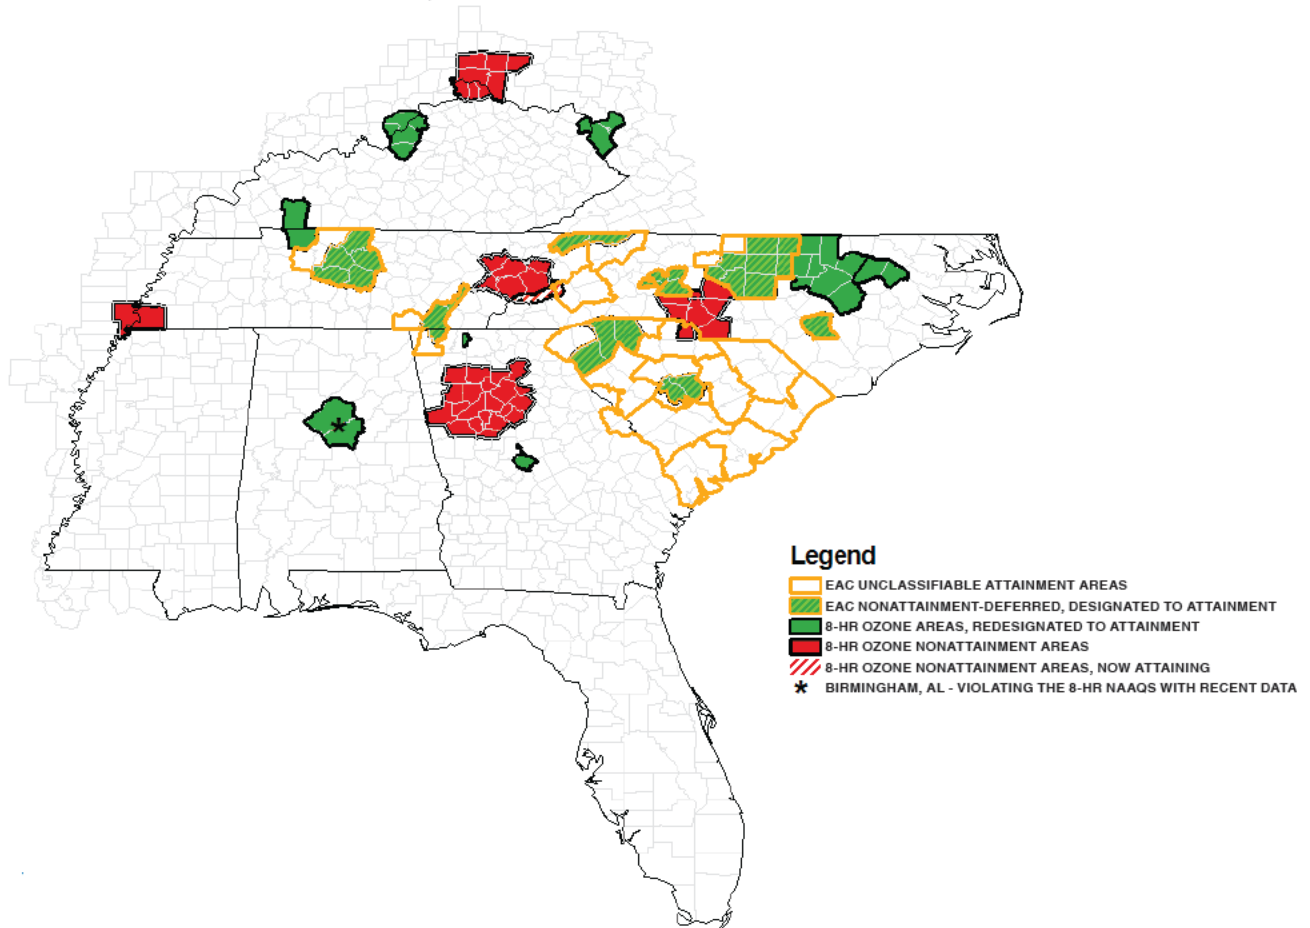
Legend
EAC UNCLASSIFIABLE ATTAINMENT AREAS
EAC NONATTAINMENT-DEFERRED, DESIGNATED TO ATTAINMENT
8-HR OZONE AREAS, REDESIGNATED TO ATTAINMENT
8-HR OZONE NONATTAINMENT AREAS
8-HR OZONE NONATTAINMENT AREAS, NOW ATTAINING
* BIRMINGHAM, AL - VIOLATING THE 8-HR NAAQS WITH RECENT DATA